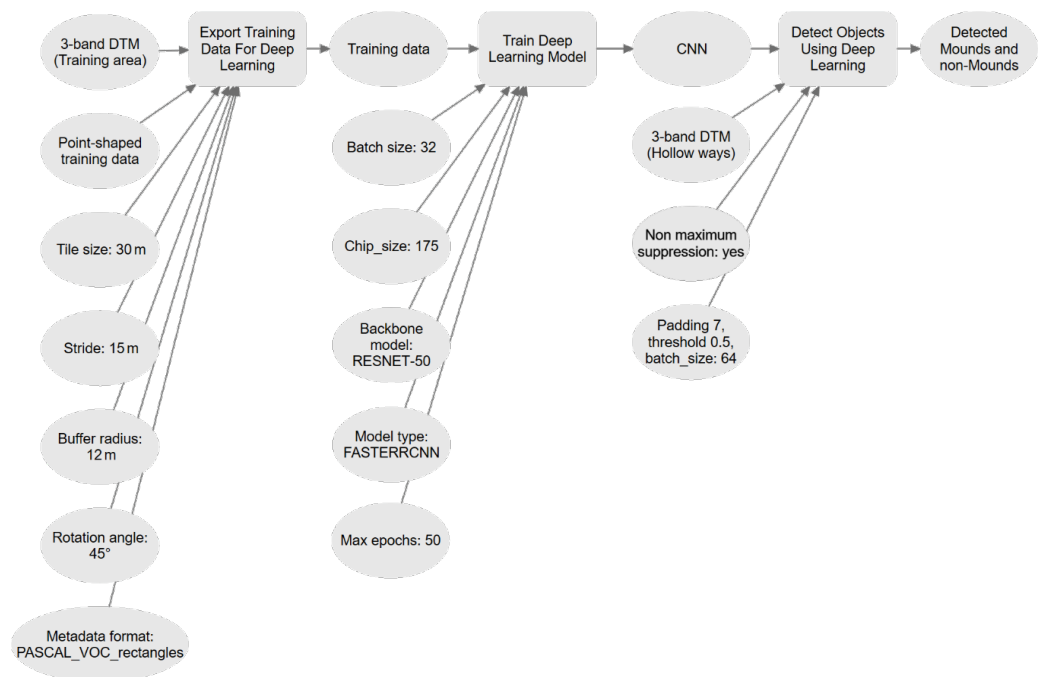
3-band DTM (Training area)

Export Training Data For Deep Learning

Training data

Train Deep Learning Model

CNN

Detect Objects Using Deep Learning

Detected Mounds and non-Mounds

Point-shaped training data

Tile size: 30 m

Stride: 15 m

Buffer radius: 12 m

Rotation angle: 45°

Metadata format: PASCAL_VOC_rectangles

Batch size: 32

Chip_size: 175

Backbone model: RESNET-50

Model type: FASTERRCNN

Max epochs: 50

3-band DTM (Hollow ways)

Non maximum suppression: yes

Padding 7, threshold 0.5, batch_size: 64